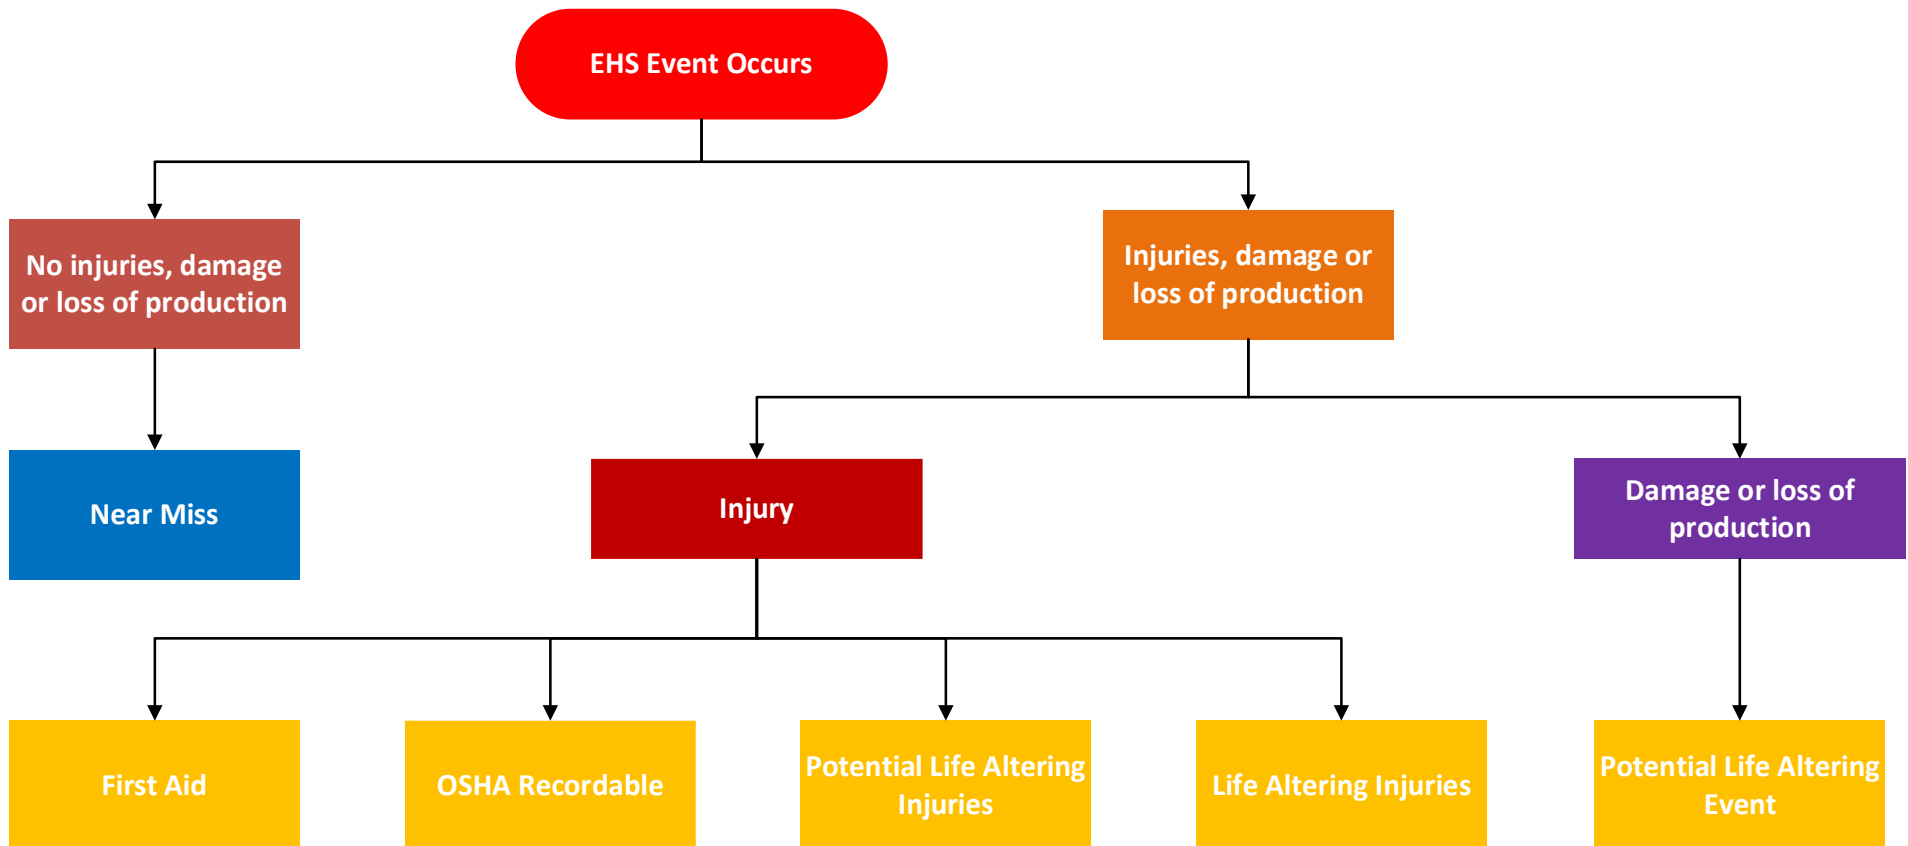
EHS Event Occurs

No injuries, damage or loss of production

Injuries, damage or loss of production

Near Miss

Injury

Damage or loss of production

First Aid

OSHA Recordable

Potential Life Altering Injuries

Life Altering Injuries

Potential Life Altering Event